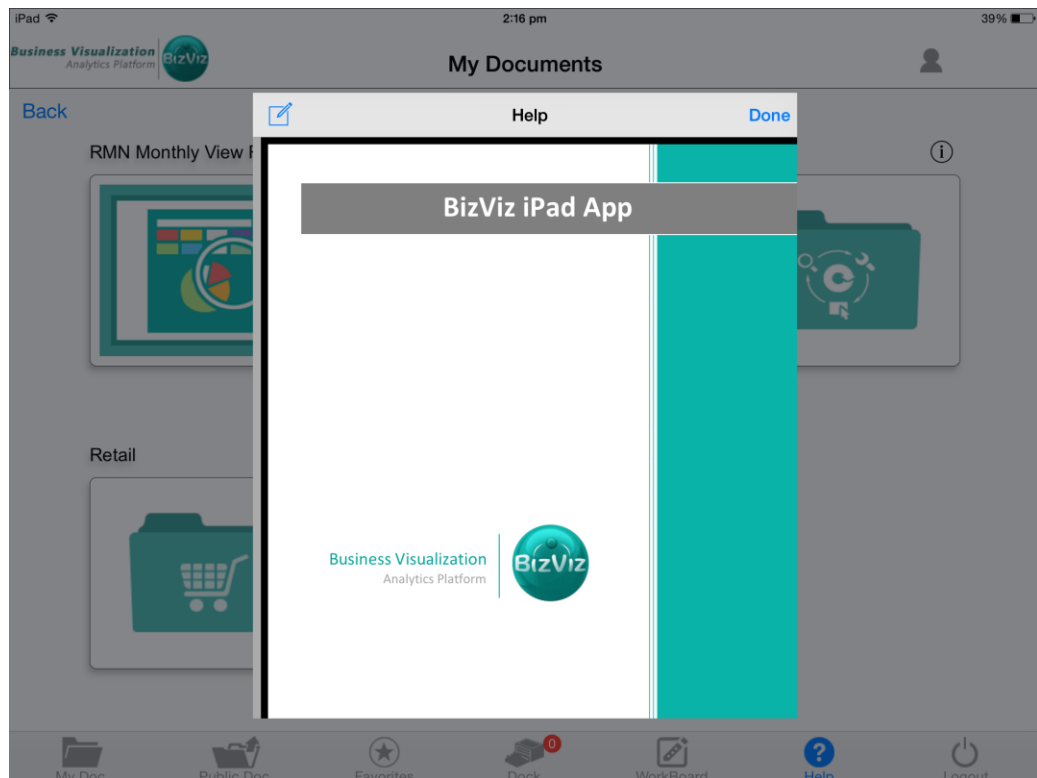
iPad 2:16 pm 39%

Business Visualization Analytics Platform BizViz

My Documents

Back

RMN Monthly View F

Retail

Help

Done

BizViz iPad App

Business Visualization
Analytics Platform

BizViz

0

My Doc Public Doc Favorites Dock WorkBoard Help Logout